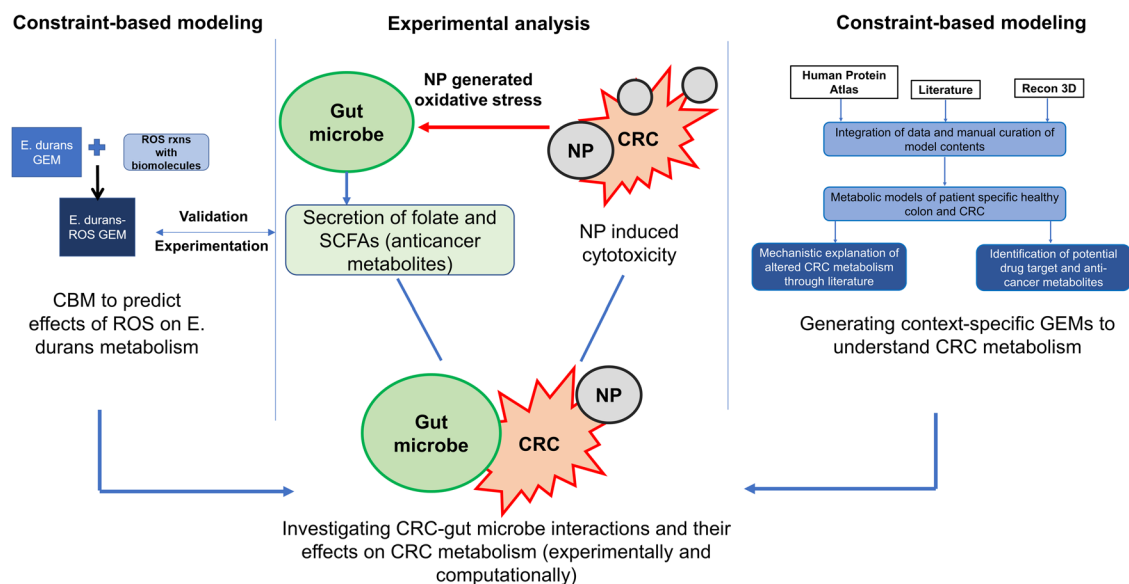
Constraint-based modeling

E. durans GEM

ROS rxns with biomolecules

E. durans-ROS GEM

Validation

Experimentation

CBM to predict effects of ROS on E. durans metabolism

Experimental analysis

NP generated oxidative stress

Gut microbe

NP

CRC

Secretion of folate and SCFAs (anticancer metabolites)

NP induced cytotoxicity

Gut microbe

CRC

NP

Constraint-based modeling

Human Protein Atlas

Literature

Recon 3D

Integration of data and manual curation of model contents

Metabolic models of patient specific healthy colon and CRC

Mechanistic explanation of altered CRC metabolism through literature

Identification of potential drug target and anti-cancer metabolites

Generating context-specific GEMs to understand CRC metabolism

Investigating CRC-gut microbe interactions and their effects on CRC metabolism (experimentally and computationally)